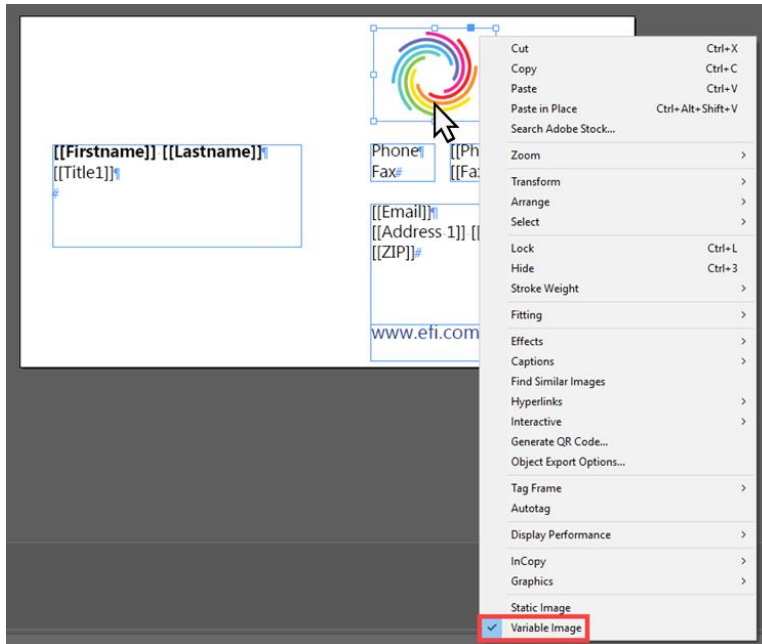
[[Firstname]] [[Lastname]]¶
[[Title1]]¶
#

Phone¶
Fax#

[[Ph
[[Fa

[[Email]]¶
[[Address 1]] [[
[[ZIP]]#

www.efi.com

Cut Ctrl+X
Copy Ctrl+C
Paste Ctrl+V
Paste in Place Ctrl+Alt+Shift+V
Search Adobe Stock...
Zoom
Transform
Arrange
Select
Lock Ctrl+L
Hide Ctrl+3
Stroke Weight
Fitting
Effects
Captions
Find Similar Images
Hyperlinks
Interactive
Generate QR Code...
Object Export Options...
Tag Frame
Autotag
Display Performance
InCopy
Graphics
Static Image
✓ Variable Image